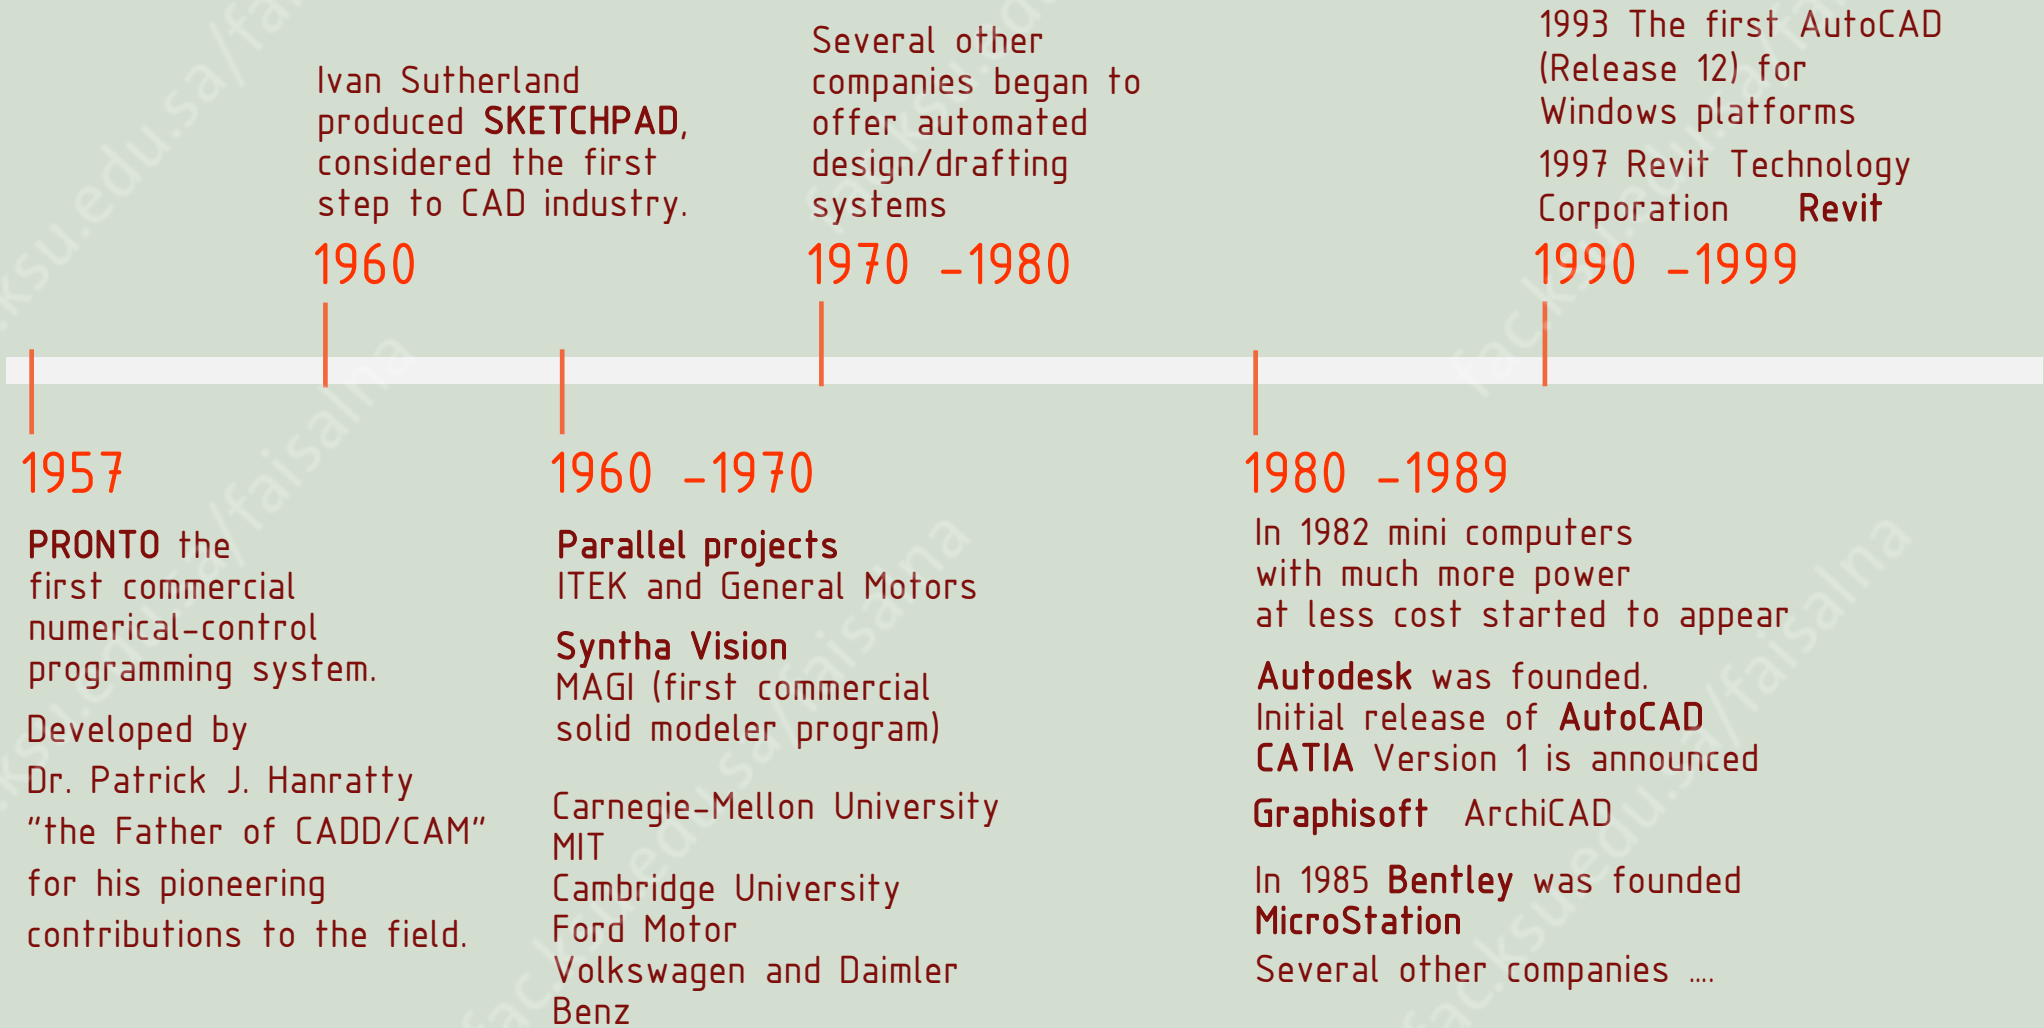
Ivan Sutherland produced **SKETCHPAD**, considered the first step to CAD industry.

1960

Several other companies began to offer automated design/drafting systems

1970 -1980

1993 The first AutoCAD (Release 12) for Windows platforms

1997 Revit Technology Corporation **Revit**

1990 -1999

1957

**PRONTO** the first commercial numerical-control programming system.

Developed by

Dr. Patrick J. Hanratty

"the Father of CADD/CAM"

for his pioneering

contributions to the field.

1960 -1970

**Parallel projects**
ITEK and General Motors

**Syntha Vision**
MAGI (first commercial solid modeler program)

Carnegie-Mellon University
MIT
Cambridge University
Ford Motor
Volkswagen and Daimler Benz

1980 -1989

In 1982 mini computers with much more power at less cost started to appear

**Autodesk** was founded.
Initial release of **AutoCAD**
**CATIA** Version 1 is announced

**Graphisoft** ArchiCAD

In 1985 **Bentley** was founded
**MicroStation**
Several other companies ....

ksu.edu.sa/faisalna